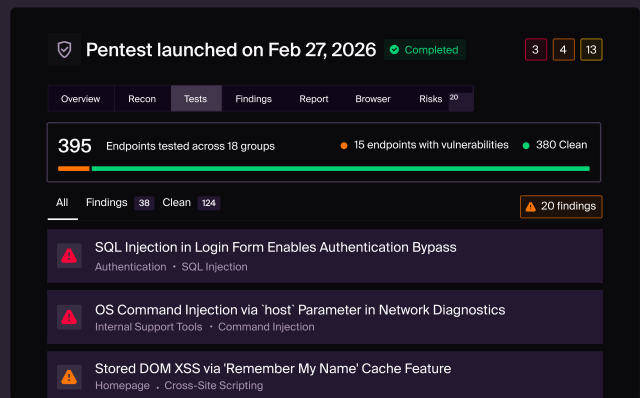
Pentest launched on Feb 27, 2026 Completed

3 4 13

Overview Recon Tests Findings Report Browser Risks 20

395 Endpoints tested across 18 groups

15 endpoints with vulnerabilities 380 Clean

All Findings 38 Clean 124

20 findings

SQL Injection in Login Form Enables Authentication Bypass
Authentication • SQL Injection

OS Command Injection via `host` Parameter in Network Diagnostics
Internal Support Tools • Command Injection

Stored DOM XSS via 'Remember My Name' Cache Feature
Homepage • Cross-Site Scripting